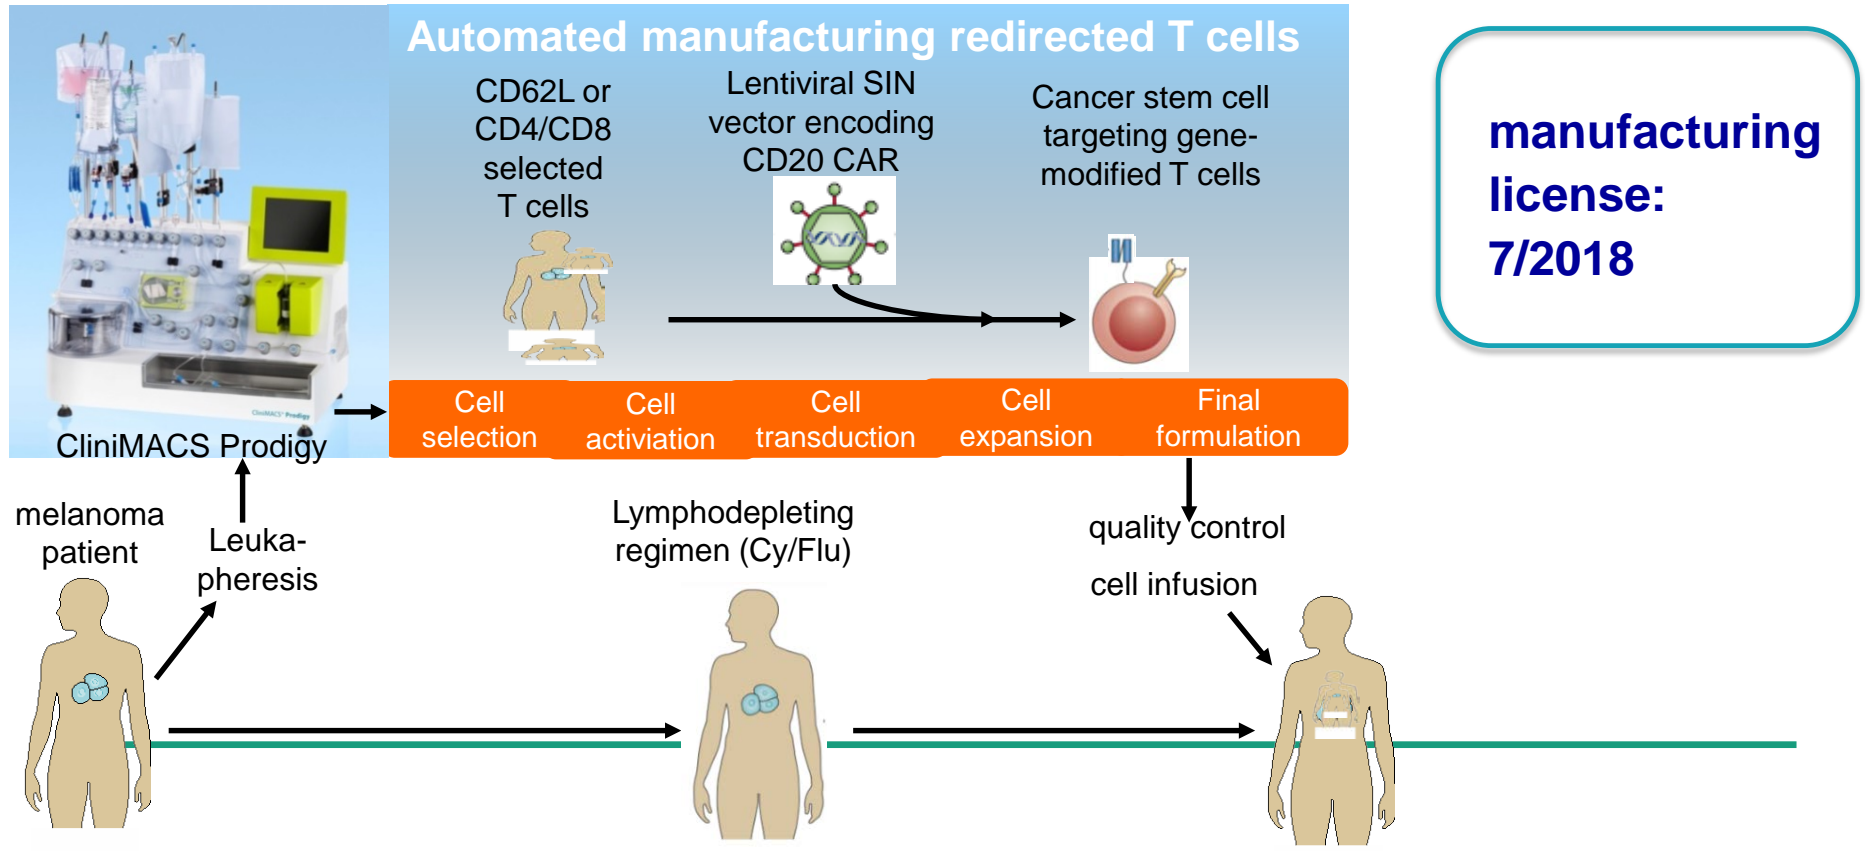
CliniMACS Prodigy

Automated manufacturing redirected T cells

CD62L or CD4/CD8 selected T cells

Lentiviral SIN vector encoding CD20 CAR

Cancer stem cell targeting gene-modified T cells

Cell selection

Cell activiation

Cell transduction

Cell expansion

Final formulation

manufacturing license: 7/2018

melanoma patient

Leuka-pheresis

Lymphodepleting regimen (Cy/Flu)

quality control

cell infusion